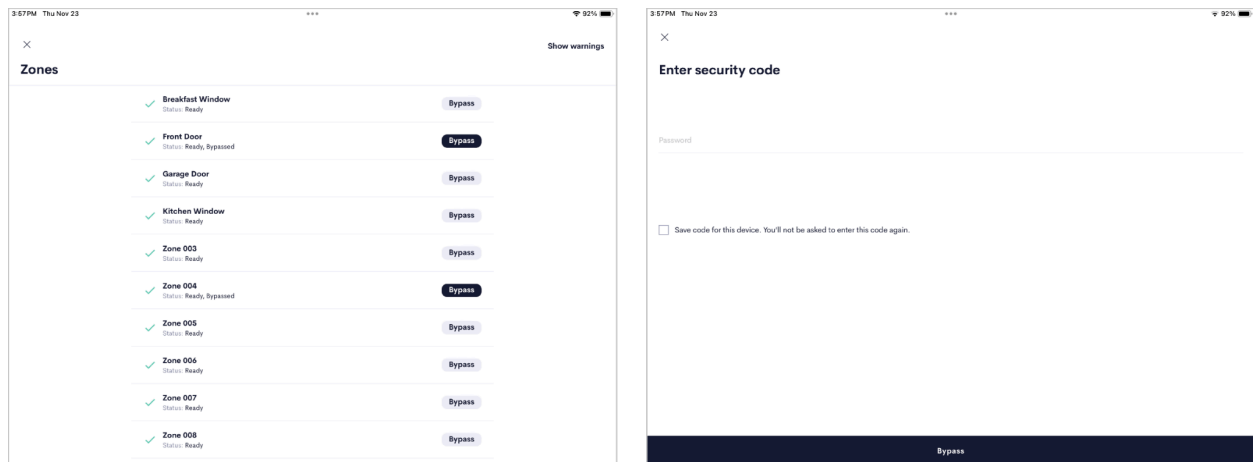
3:57PM Thu Nov 23

92%

×

Show warnings

Zones

Breakfast Window
Status: Ready
Bypass

Front Door
Status: Ready, Bypassed
Bypass

Garage Door
Status: Ready
Bypass

Kitchen Window
Status: Ready
Bypass

Zone 003
Status: Ready
Bypass

Zone 004
Status: Ready, Bypassed
Bypass

Zone 005
Status: Ready
Bypass

Zone 006
Status: Ready
Bypass

Zone 007
Status: Ready
Bypass

Zone 008
Status: Ready
Bypass

3:57PM Thu Nov 23

92%

×

Enter security code

Password

Save code for this device. You'll not be asked to enter this code again.

Bypass